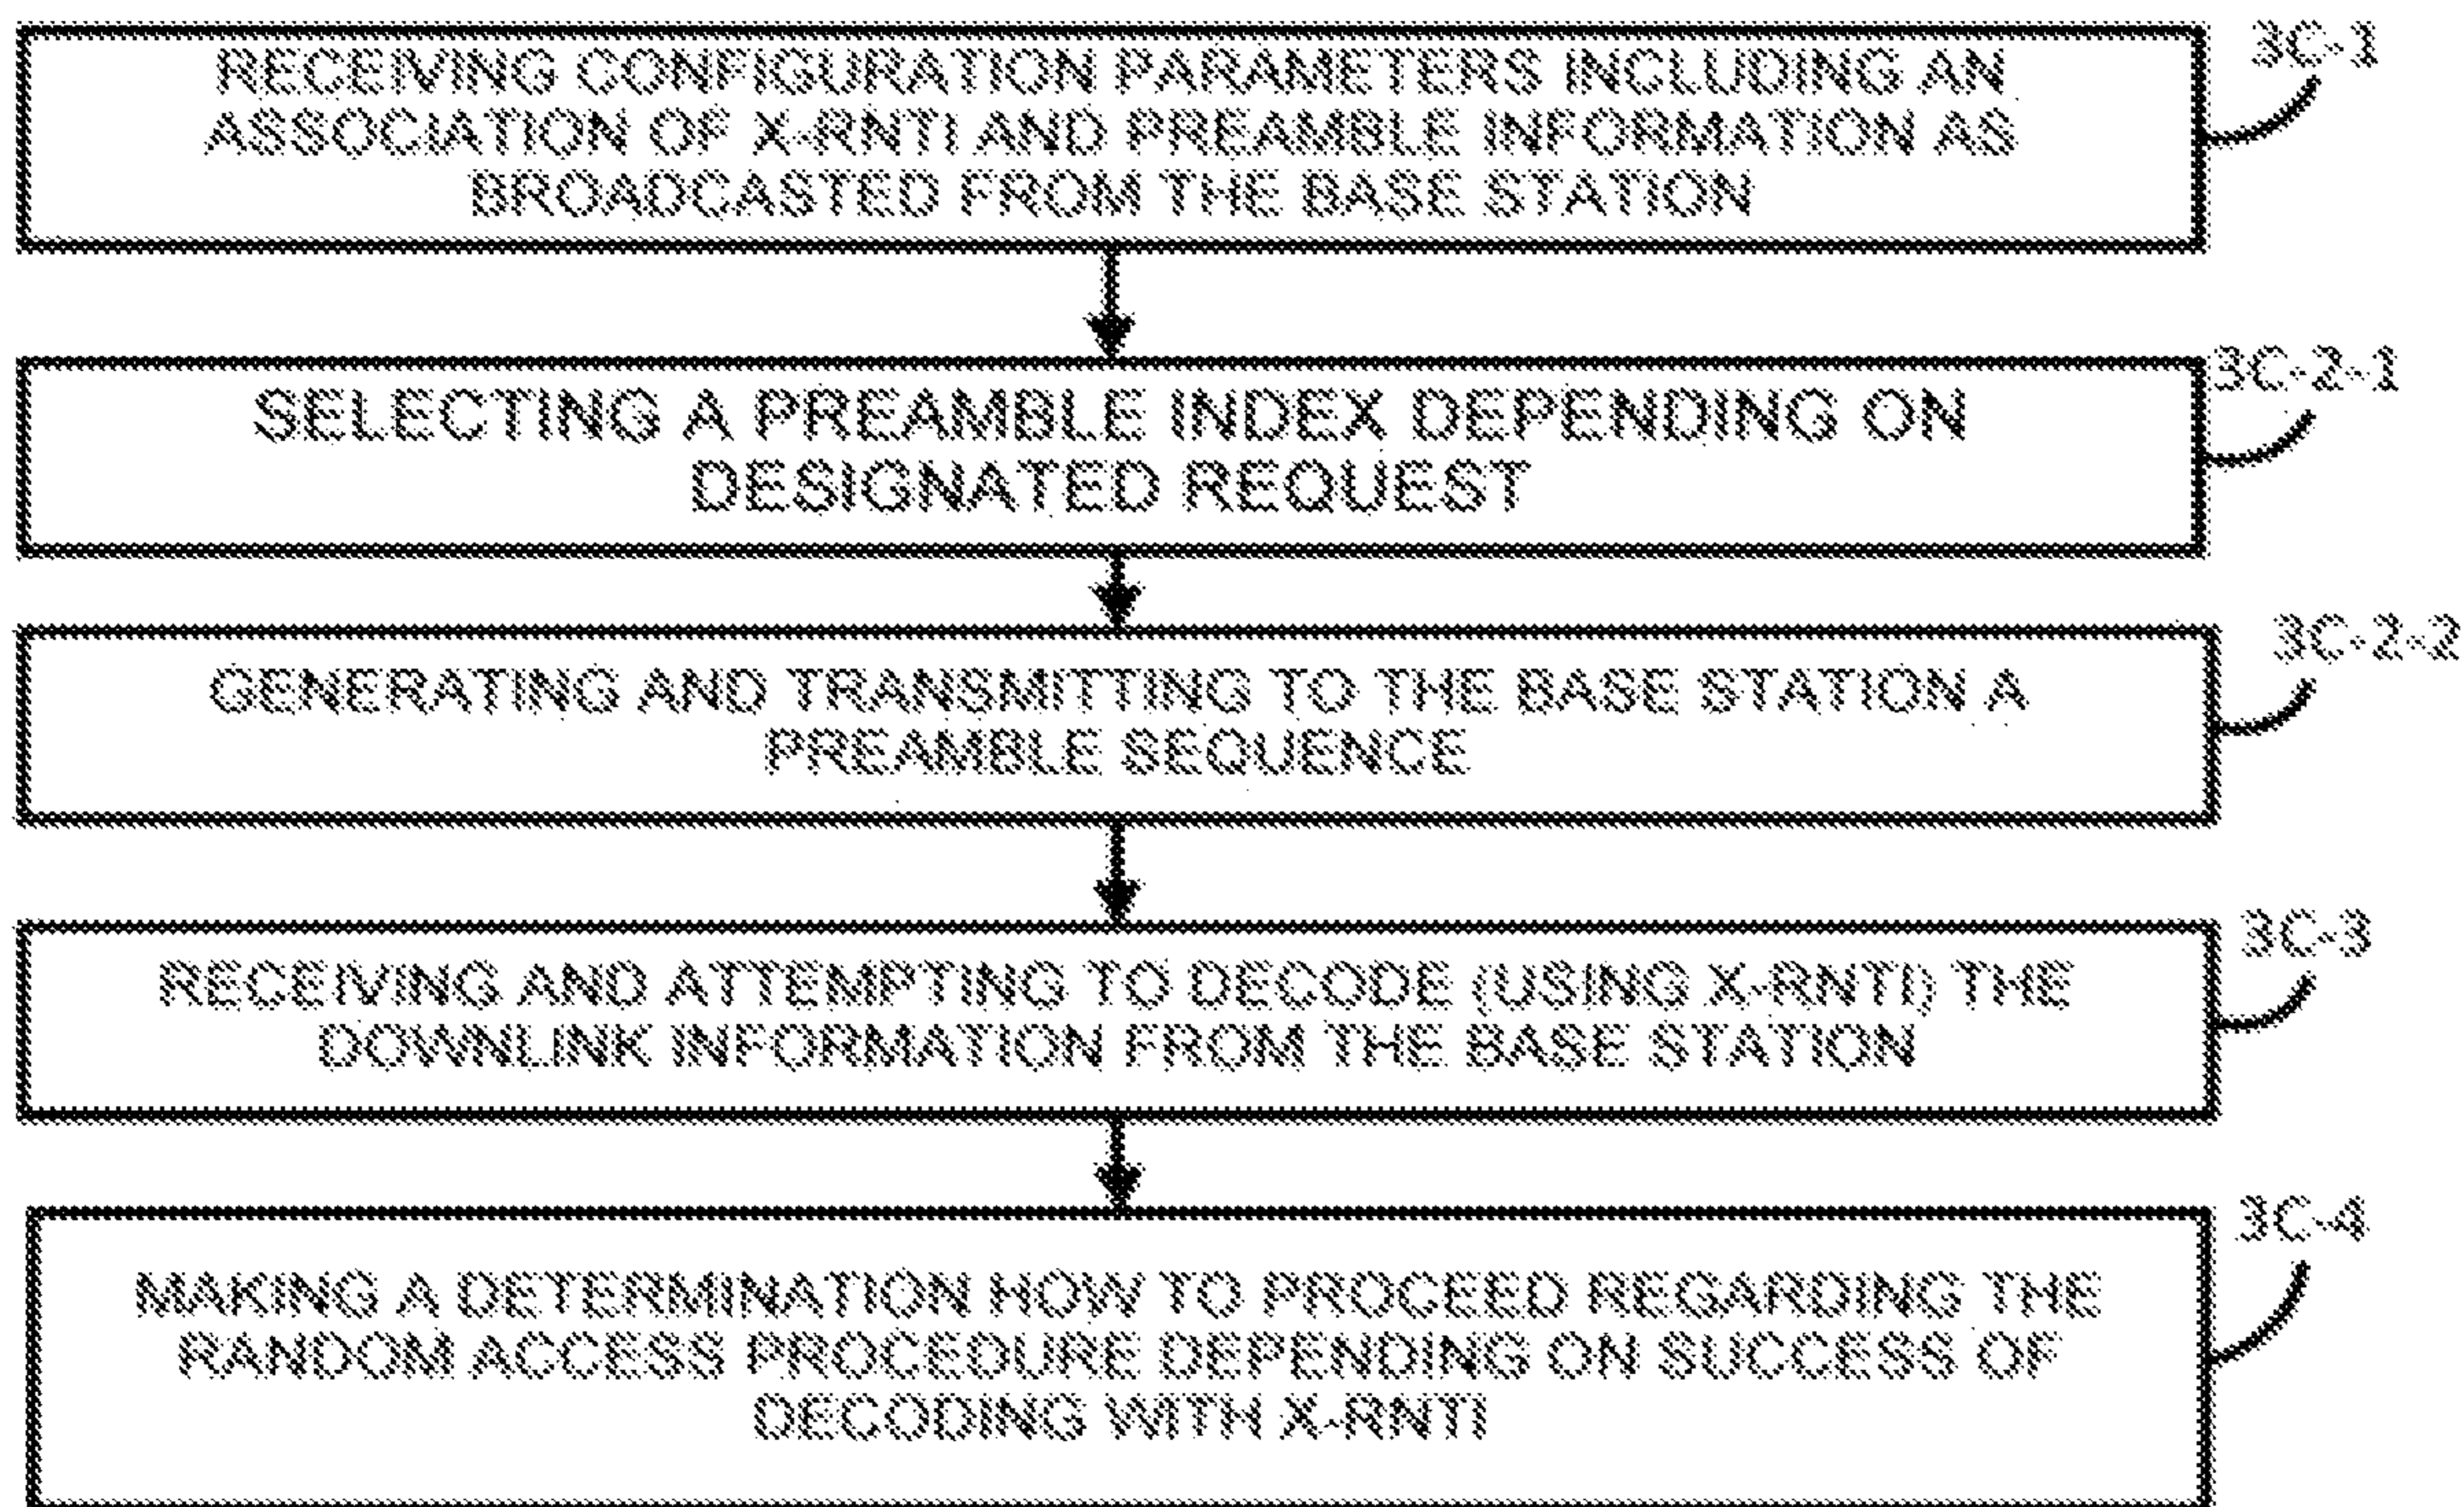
RECEIVING CONFIGURATION PARAMETERS INCLUDING AN ASSOCIATION OF X-RNTI AND PREAMBLE INFORMATION AS BROADCASTED FROM THE BASE STATION

3C-1

SELECTING A PREAMBLE INDEX DEPENDING ON DESIGNATED REQUEST

3C-2-1

GENERATING AND TRANSMITTING TO THE BASE STATION A PREAMBLE SEQUENCE

3C-2-2

RECEIVING AND ATTEMPTING TO DECODE (USING X-RNTI) THE DOWNLINK INFORMATION FROM THE BASE STATION

3C-3

MAKING A DETERMINATION HOW TO PROCEED REGARDING THE RANDOM ACCESS PROCEDURE DEPENDING ON SUCCESS OF DECODING WITH X-RNTI

3C-4